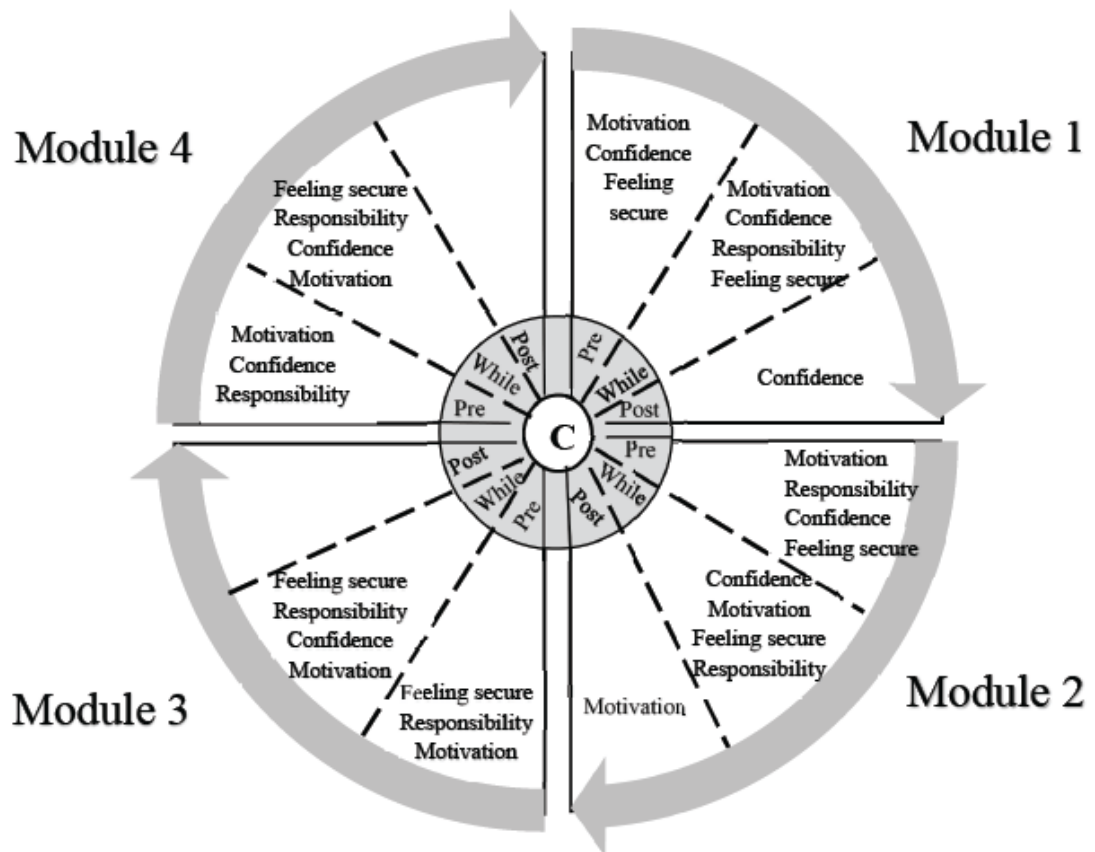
Module 4

Feeling secure
Responsibility
Confidence
Motivation

Motivation
Confidence
Responsibility

Motivation
Confidence
Feeling secure

Module 1

Motivation
Confidence
Responsibility
Feeling secure

Confidence

Post
While
Pre
Pre
While
Post
C
Post
While
Pre
Pre
While
Post

Motivation
Responsibility
Confidence
Feeling secure

Confidence
Motivation
Feeling secure
Responsibility

Motivation

Module 2

Feeling secure
Responsibility
Confidence
Motivation

Feeling secure
Responsibility
Motivation

Module 3